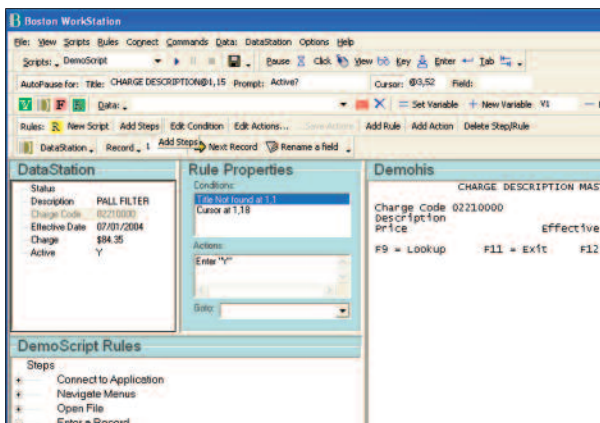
Boston WorkStation

File View Scripts Rules Connect Commands Data DataStation Options Help

Scripts: DemoScript Pause Click View bb Key Enter Tab

AutoPause for: Title: CHARGE DESCRIPTION@1,15 Prompt: Active? Cursor: @3,52 Field:

Data: Set Variable New Variable V1

Rules: New Script Add Steps Edit Condition Edit Actions... Save Actions Add Rule Add Action Delete Step/Rule

DataStation Record 1 Add Steps Next Record Rename a field

DataStation

| | |
|---|---|
| Status | |
| Description | PALL FILTER |
| Charge Code | 02210000 |
| Effective Date | 07/01/2004 |
| Charge | $84.35 |
| Active | Y |

Rule Properties

Conditions:
Title Not found at 1,1
Cursor at 1,18

Actions:
Enter "Y"

Goto:

Demohis

CHARGE DESCRIPTION MAS

Charge Code 02210000
Description
Price Effective

F9 = Lookup F11 = Exit F12

DemoScript Rules

Steps
Connect to Application
Navigate Menus
Open File
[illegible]